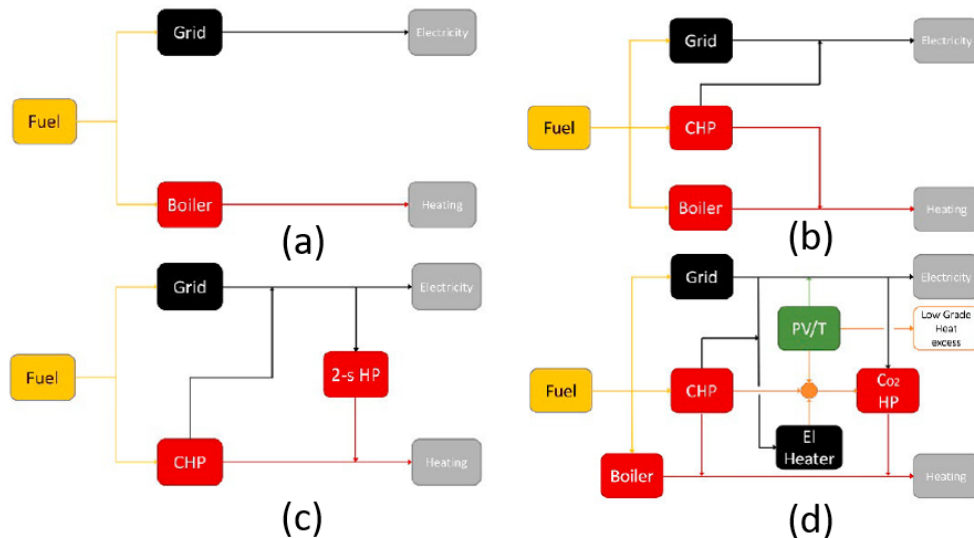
Fuel

Grid

Electricity

Boiler

Heating

(a)

Fuel

Grid

Electricity

CHP

Boiler

Heating

(b)

Fuel

Grid

Electricity

2-s HP

CHP

Heating

(c)

Fuel

Grid

Electricity

PV/T

Low Grade Heat excess

CHP

$CO_2$ HP

El Heater

Boiler

Heating

(d)